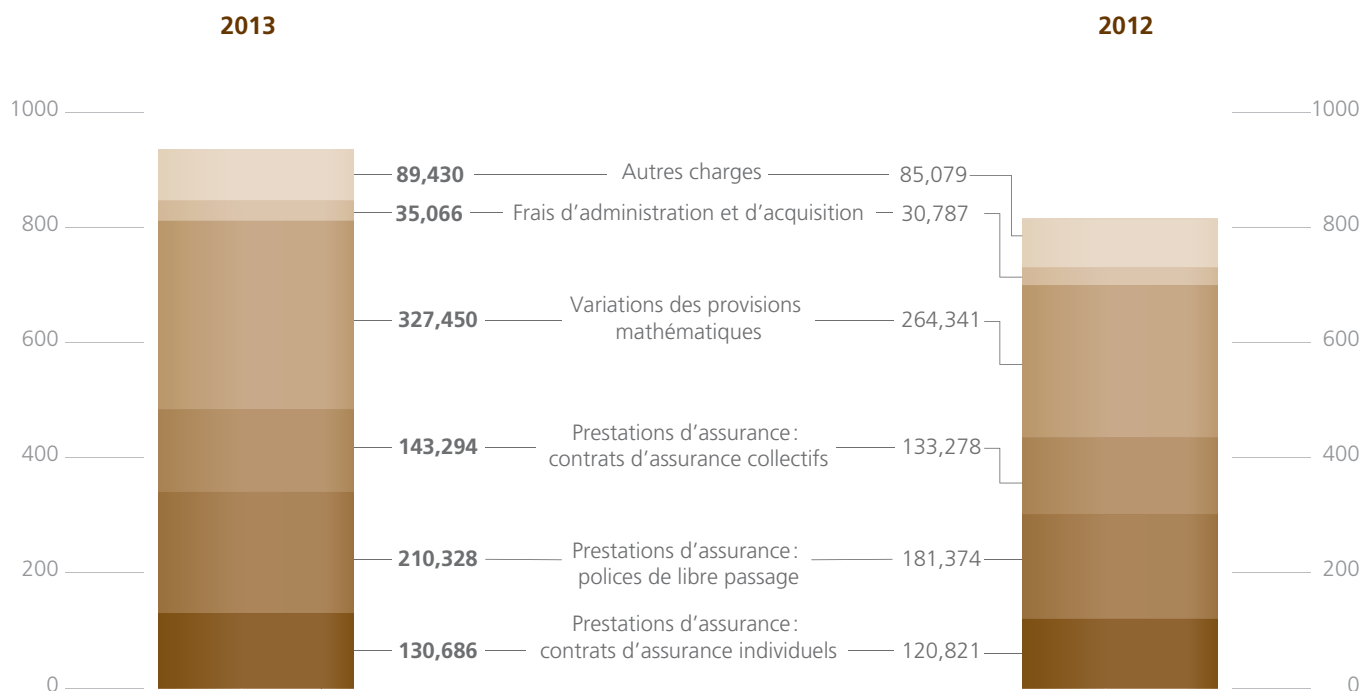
2013

2012

1000
800
600
400
200
0

89,430 Autres charges 85,079

35,066 Frais d’administration et d’acquisition 30,787

327,450 Variations des provisions mathématiques 264,341

143,294 Prestations d’assurance : contrats d’assurance collectifs 133,278

210,328 Prestations d’assurance : polices de libre passage 181,374

130,686 Prestations d’assurance : contrats d’assurance individuels 120,821

1000
800
600
400
200
0